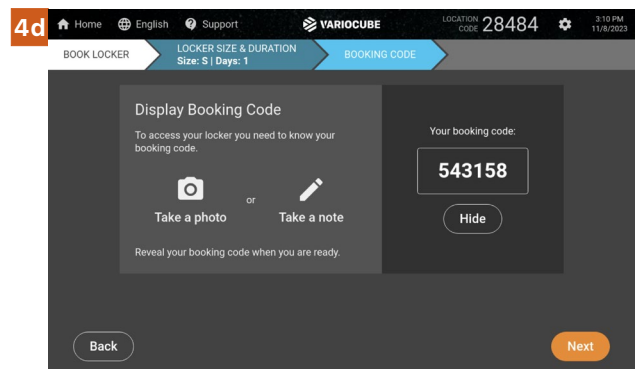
4d

Home English Support VARIOCUBE LOCATION CODE 28484 3:10 PM 11/8/2023

BOOK LOCKER LOCKER SIZE & DURATION Size: S | Days: 1 BOOKING CODE

Display Booking Code

To access your locker you need to know your booking code.

Take a photo or Take a note

Reveal your booking code when you are ready.

Your booking code:

543158

Hide

Back

Next